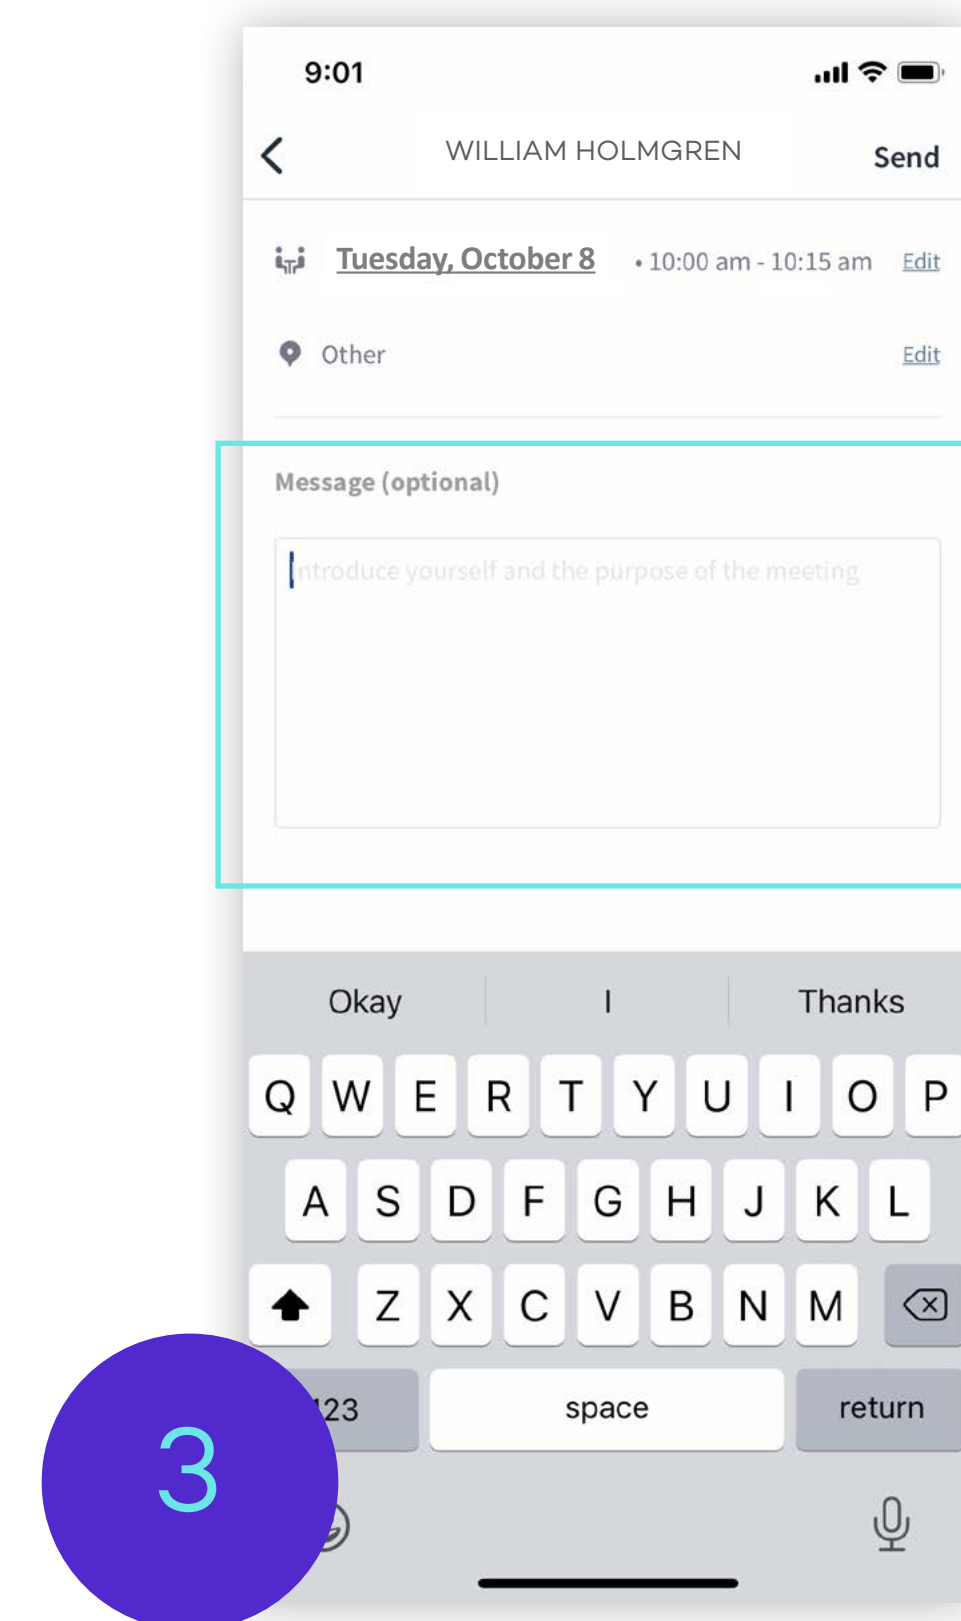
9:01

WILLIAM HOLMGREN

Send

Tuesday, October 8 • 10:00 am - 10:15 am Edit

Other Edit

Message (optional)

Introduce yourself and the purpose of the meeting

Okay I Thanks

Q W E R T Y U I O P

A S D F G H J K L

Z X C V B N M

123 space return

3